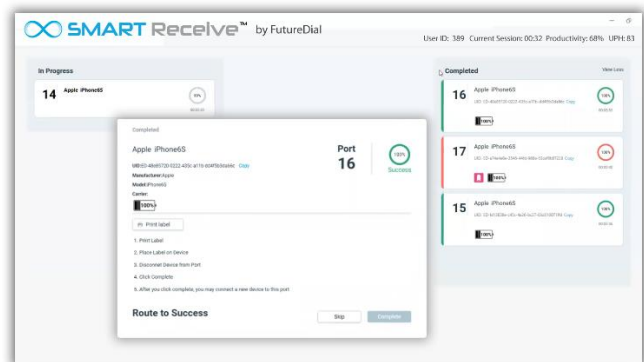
SMART Receive™ by FutureDial

User ID: 389 Current Session: 00:32 Productivity: 68% UPH: 83

In Progress

14 Apple iPhone6S

10%

Completed

View Less

16 Apple iPhone6S

UID: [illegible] Copy

100%

100%

17 Apple iPhone6S

UID: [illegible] Copy

100%

100%

15 Apple iPhone6S

UID: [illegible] Copy

100%

100%

Completed

Apple iPhone6S

UID: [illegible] Copy

Manufacturer: Apple

Model: iPhone6S

Carrier:

100%

Port

16

100%

Success

Print label

1. Print Label

2. Place Label on Device

3. Disconnect Device from Port

4. Click Complete

5. After you click complete, you may connect a new device to this port

Route to Success

Skip

Complete